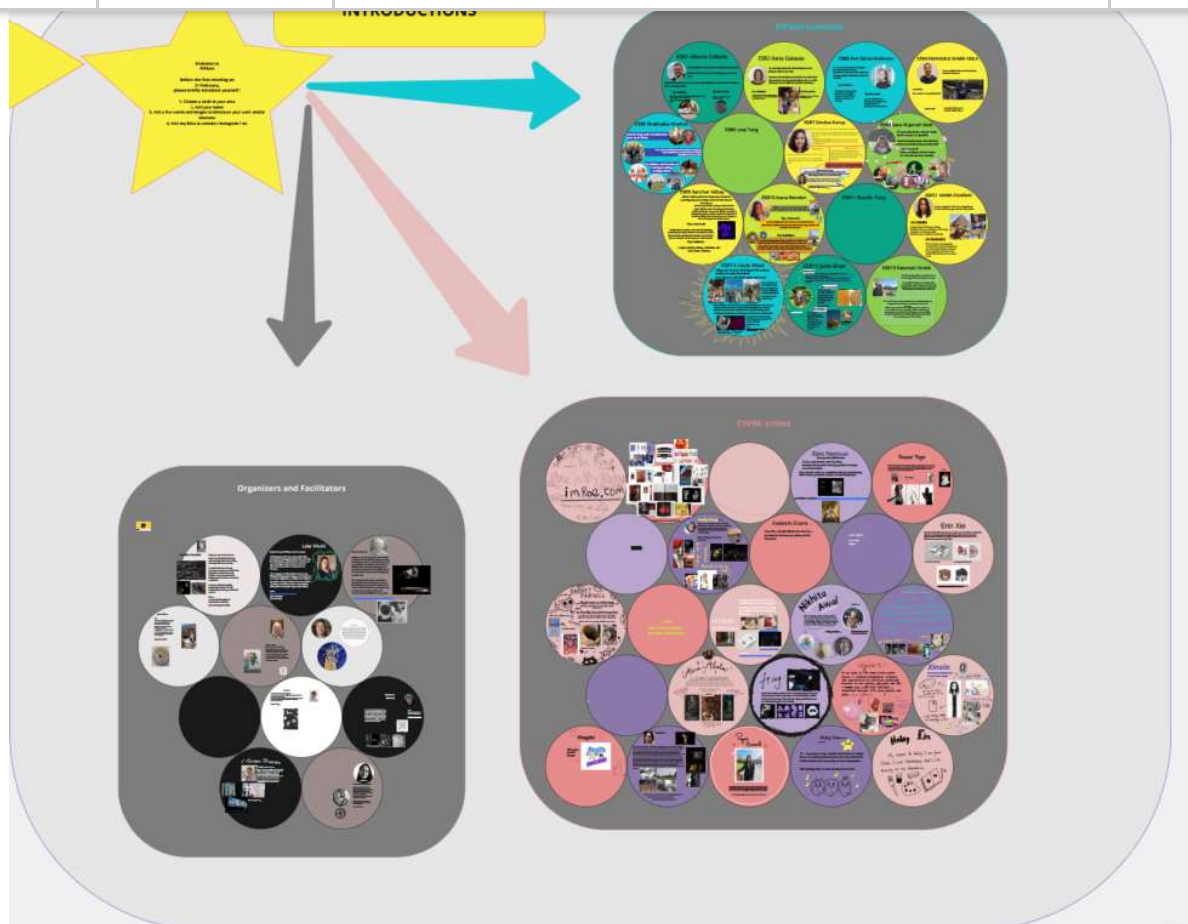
INTRODUCTIONS

Welcome to
Before the first meeting on
please briefly introduce yourself:
1. Choose a circle in your area
2. Add your name
3. Add a few words and images to introduce your work and/or interests
4. Add any links to website / instagram / etc.

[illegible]

Organizers and Facilitators

Lola Wood

CIVPA artists

imkoo.com

Erin Xie

Nikhita Awal

Xinxin

Harley Lin